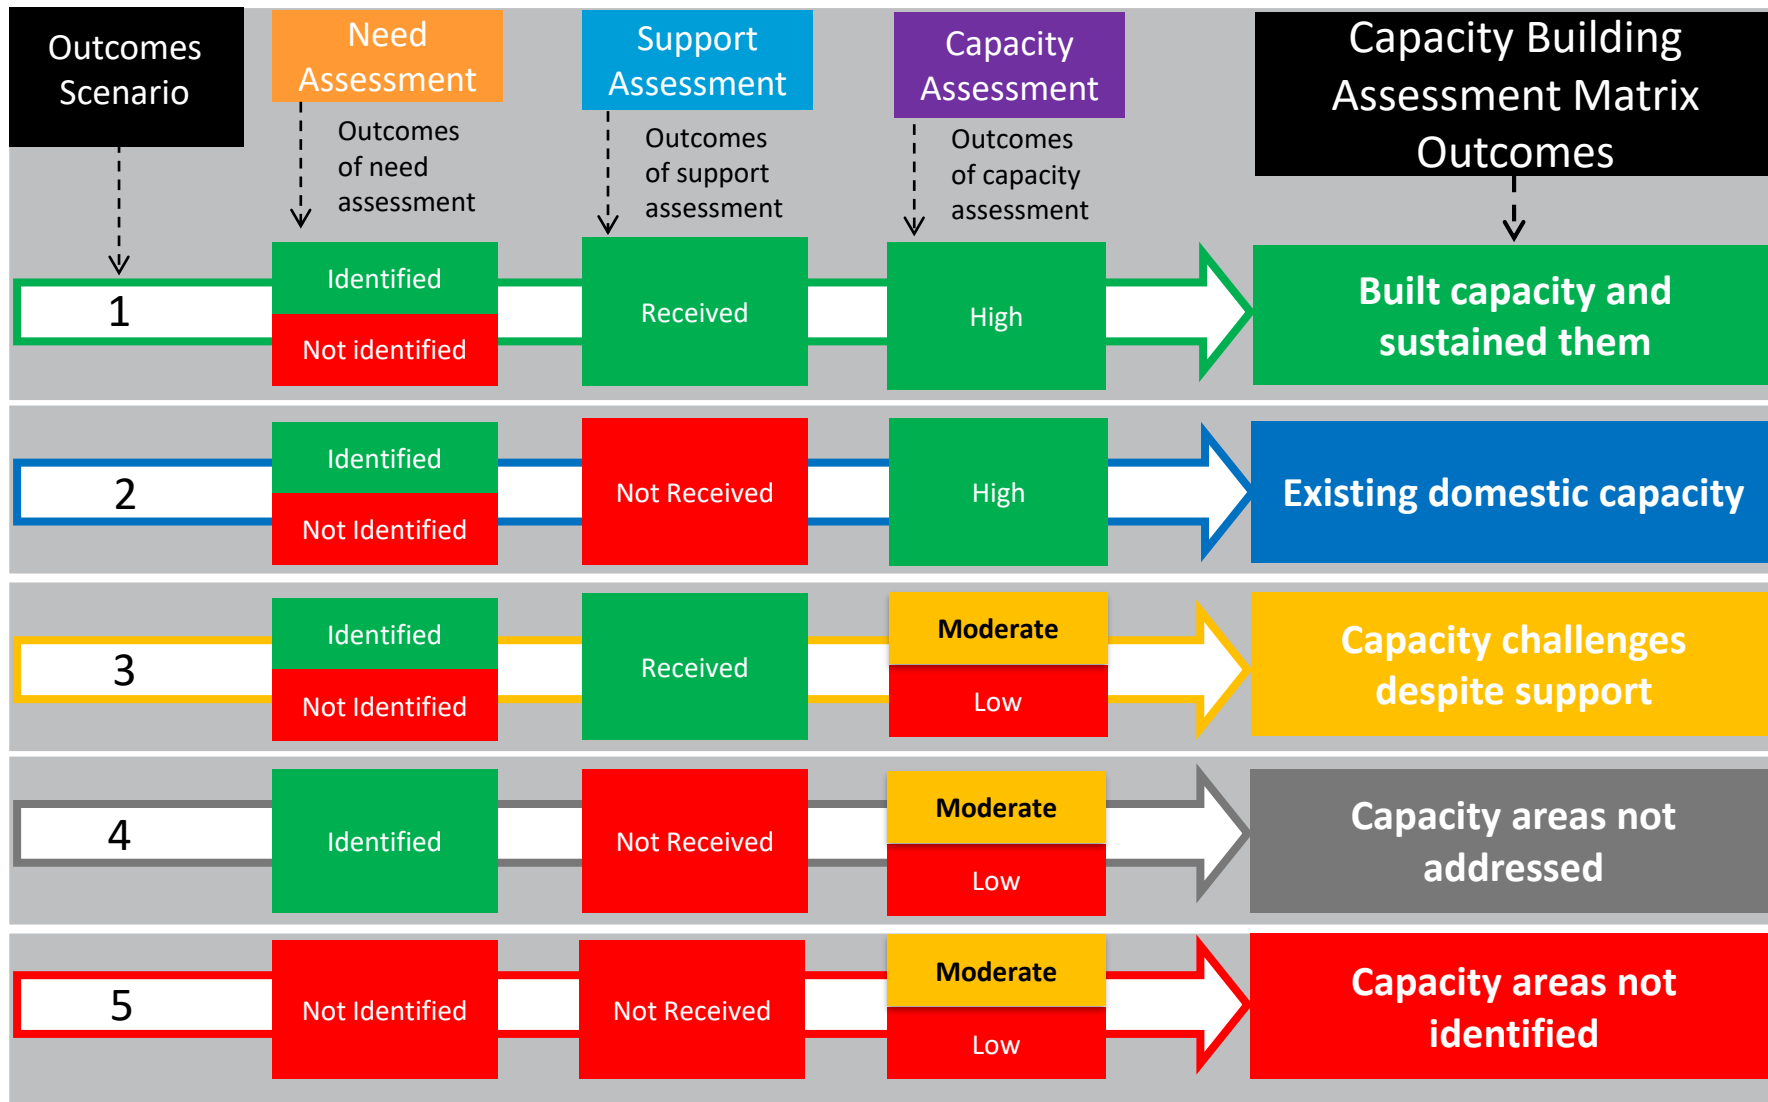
| Outcomes Scenario | Need Assessment | Support Assessment | Capacity Assessment | Capacity Building Assessment Matrix Outcomes |
|---|---|---|---|---|
| | Outcomes of need assessment | Outcomes of support assessment | Outcomes of capacity assessment | |
| 1 | Identified / Not identified | Received | High | Built capacity and sustained them |
| 2 | Identified / Not Identified | Not Received | High | Existing domestic capacity |
| 3 | Identified / Not Identified | Received | Moderate / Low | Capacity challenges despite support |
| 4 | Identified | Not Received | Moderate / Low | Capacity areas not addressed |
| 5 | Not Identified | Not Received | Moderate / Low | Capacity areas not identified |